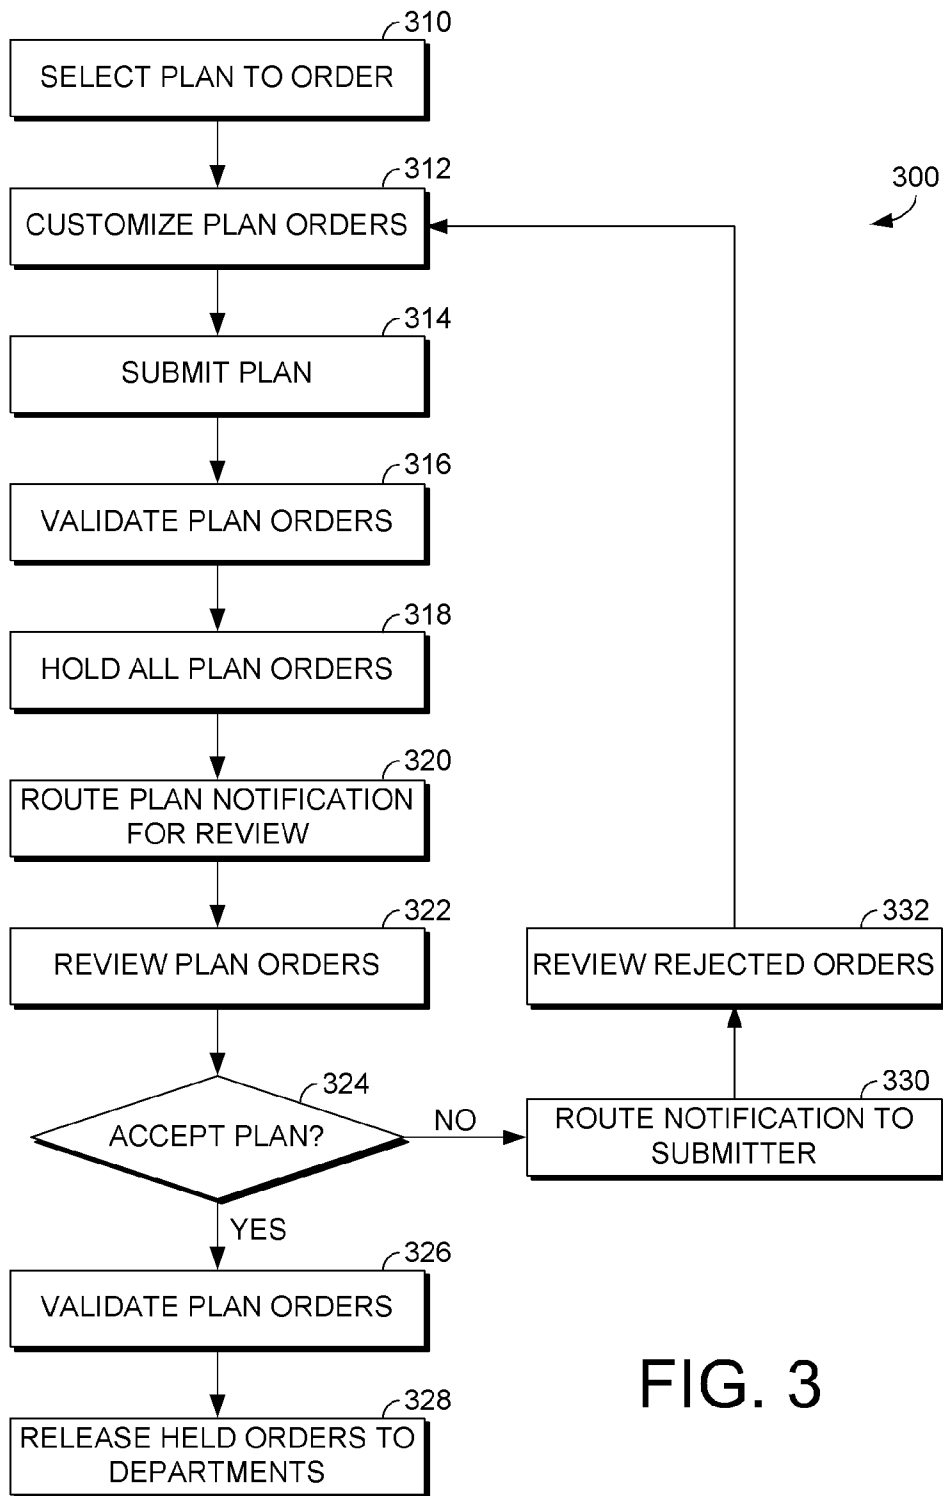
310
SELECT PLAN TO ORDER

312
CUSTOMIZE PLAN ORDERS

300

314
SUBMIT PLAN

316
VALIDATE PLAN ORDERS

318
HOLD ALL PLAN ORDERS

320
ROUTE PLAN NOTIFICATION FOR REVIEW

322
REVIEW PLAN ORDERS

332
REVIEW REJECTED ORDERS

324
ACCEPT PLAN?

NO

330
ROUTE NOTIFICATION TO SUBMITTER

YES

326
VALIDATE PLAN ORDERS

FIG. 3

328
RELEASE HELD ORDERS TO DEPARTMENTS